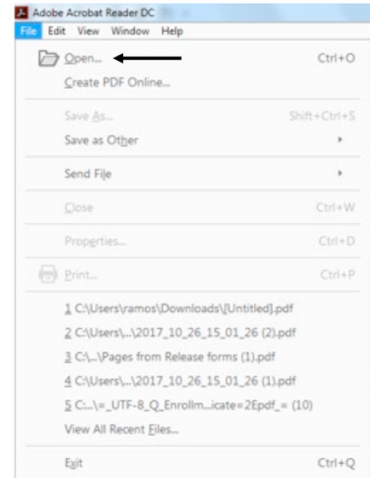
Adobe Acrobat Reader DC
File Edit View Window Help

Open... Ctrl+O
Create PDF Online...

Save As... Shift+Ctrl+S
Save as Other

Send File

Close Ctrl+W

Properties... Ctrl+D

Print... Ctrl+P

1 C:\Users\ramos\Downloads\[Untitled].pdf
2 C:\Users\...\2017_10_26_15_01_26 (2).pdf
3 C:\...\Pages from Release forms (1).pdf
4 C:\Users\...\2017_10_26_15_01_26 (1).pdf
5 C:...\=_UTF-8_Q_Enrollm...icate=2Epdf_= (10)
View All Recent Files...

Exit Ctrl+Q